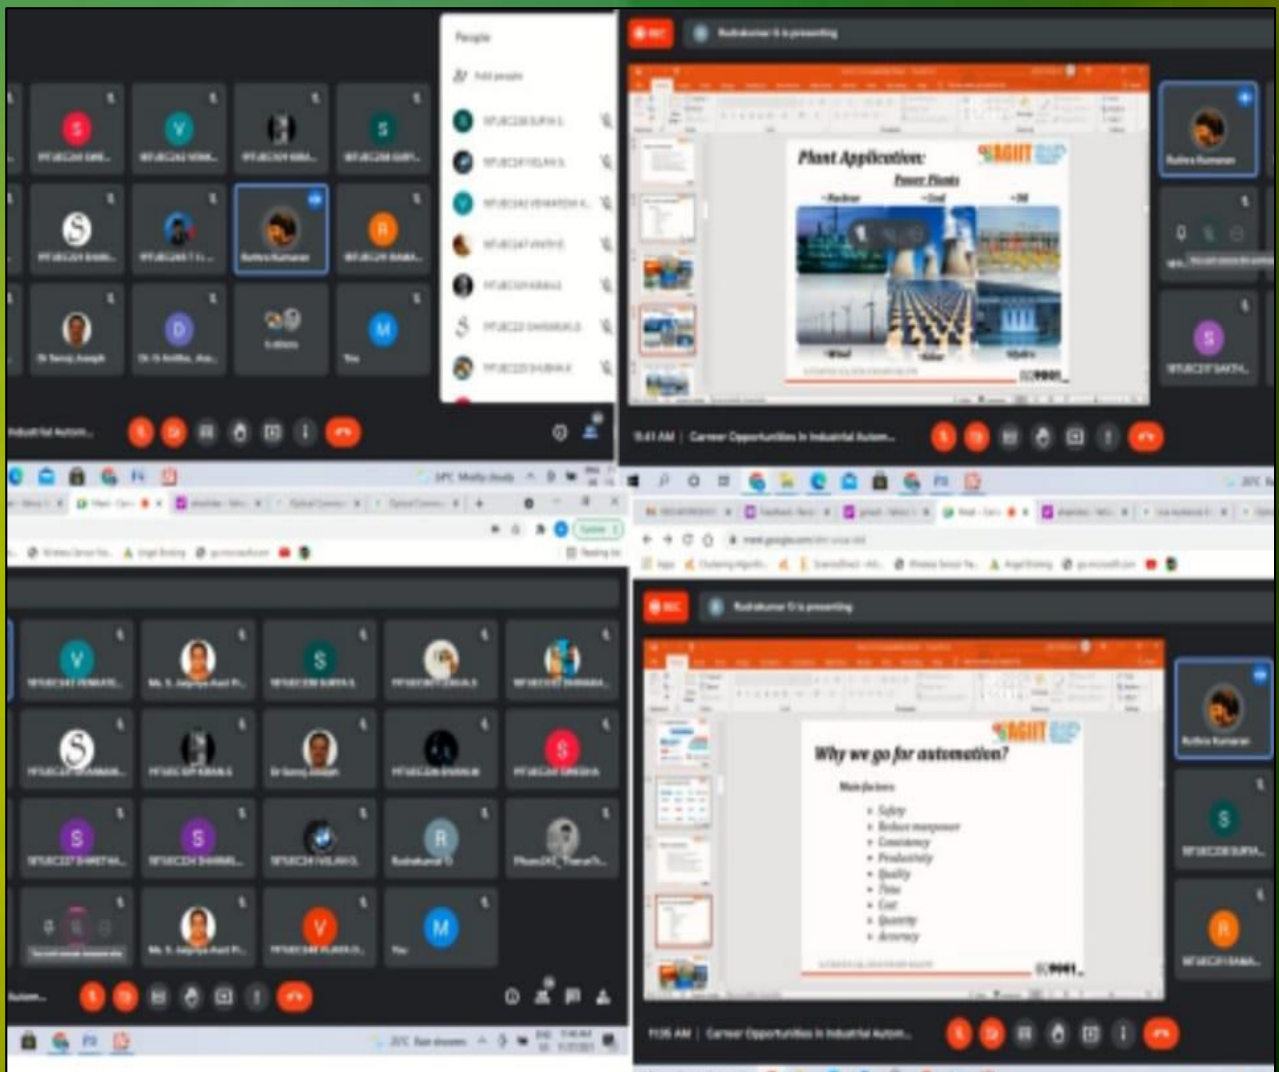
People

Add people

Plant Application:

Power Plants

Nuclear

Coal

Oil

Wind

Solar

Hydro

Rudra Kumaran

Industrial Autom...

Career Opportunities In Industrial Autom...

Rudrakumar G is presenting

Why we go for automation?

Main factors

Safety

Reduce manpower

Consistency

Productivity

Quality

Time

Cost

Quantity

Accuracy

Rudra Kumaran

Career Opportunities In Industrial Autom...

You

Rudrakumar G